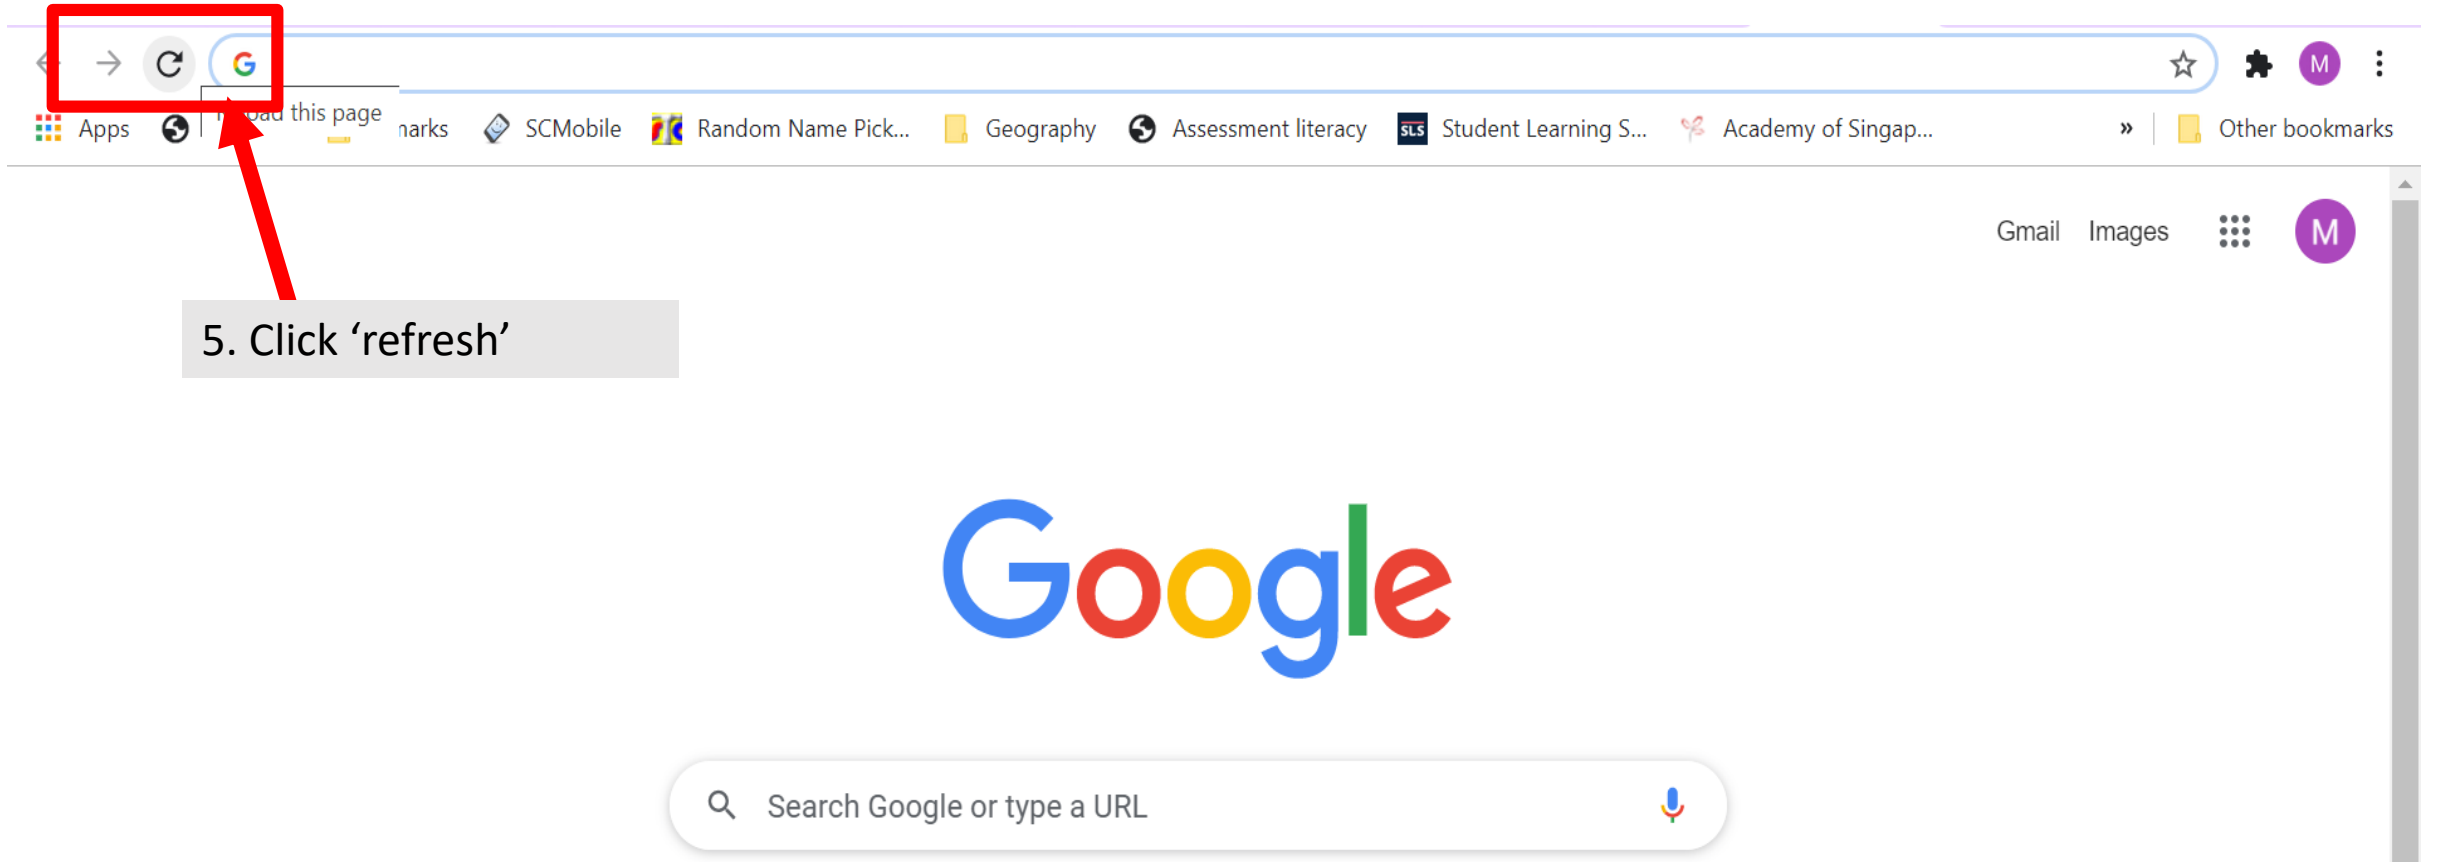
M

Apps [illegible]oad this page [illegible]arks SCMobile Random Name Pick... Geography Assessment literacy SLS Student Learning S... Academy of Singap... » Other bookmarks

Gmail Images M

5. Click ‘refresh’

Google

Search Google or type a URL